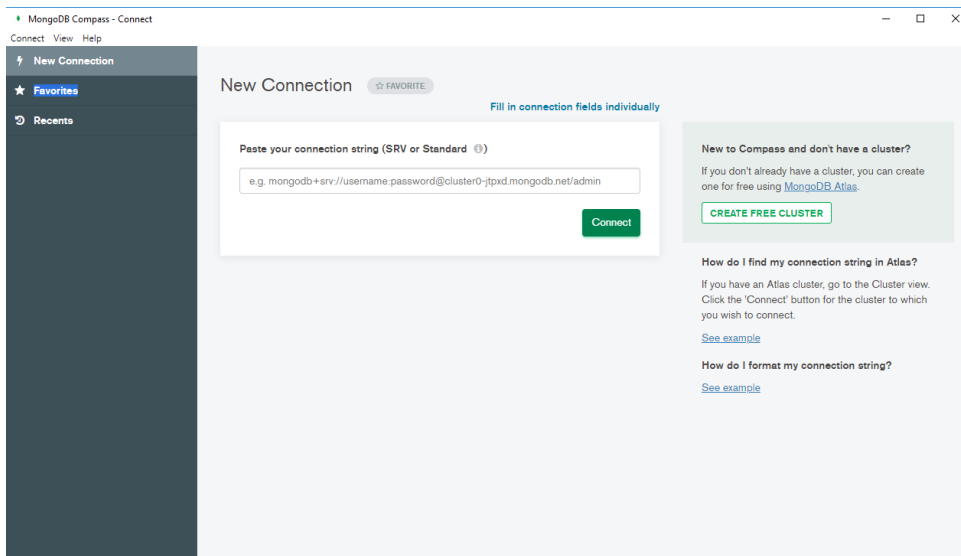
MongoDB Compass - Connect

Connect View Help

New Connection

Favorites

Recents

New Connection ☆ FAVORITE

Fill in connection fields individually

Paste your connection string (SRV or Standard)

e.g. mongodb+srv://username:password@cluster0-jtpxd.mongodb.net/admin

Connect

New to Compass and don't have a cluster?

If you don't already have a cluster, you can create one for free using MongoDB Atlas.

CREATE FREE CLUSTER

How do I find my connection string in Atlas?

If you have an Atlas cluster, go to the Cluster view. Click the 'Connect' button for the cluster to which you wish to connect.

See example

How do I format my connection string?

See example